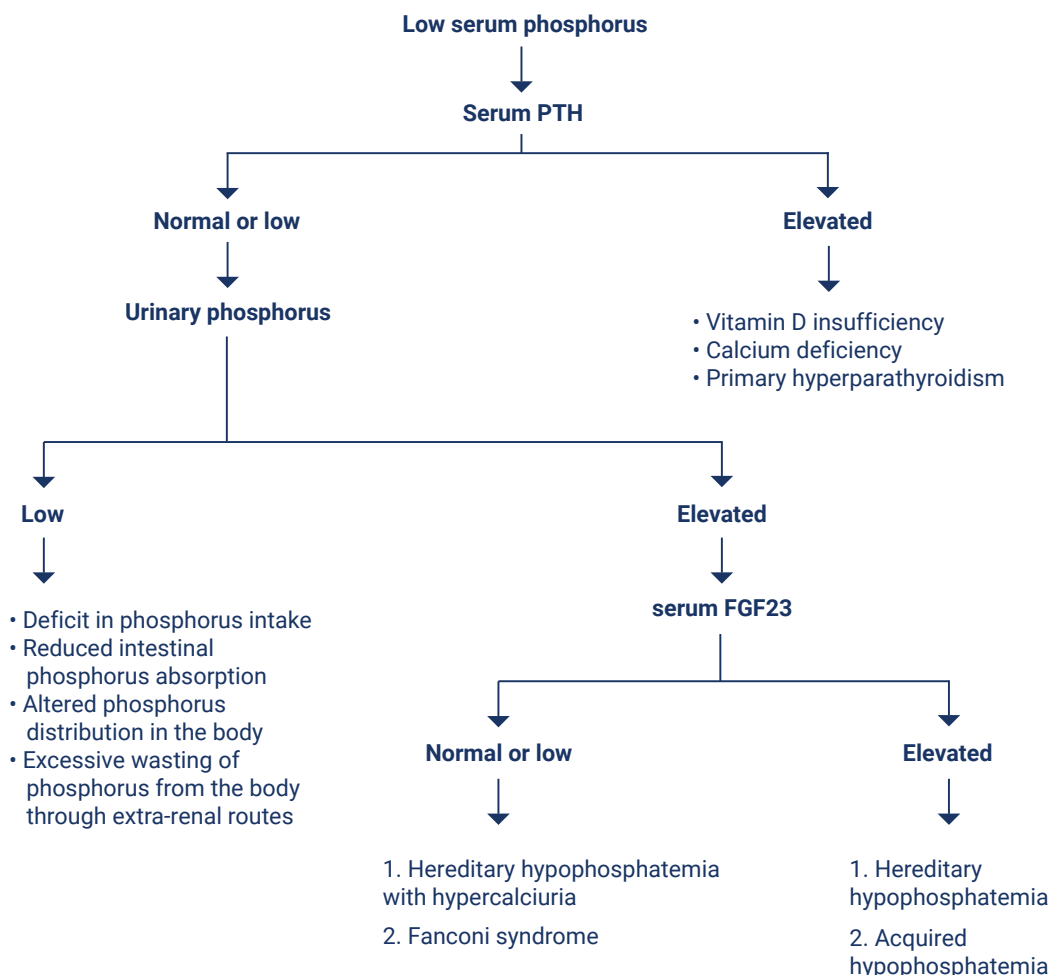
Low serum phosphorus

Serum PTH

Normal or low

Urinary phosphorus

Elevated

• Vitamin D insufficiency
• Calcium deficiency
• Primary hyperparathyroidism

Low

• Deficit in phosphorus intake
• Reduced intestinal phosphorus absorption
• Altered phosphorus distribution in the body
• Excessive wasting of phosphorus from the body through extra-renal routes

Elevated

serum FGF23

Normal or low

1. Hereditary hypophosphatemia with hypercalciuria

2. Fanconi syndrome

Elevated

1. Hereditary hypophosphatemia

2. Acquired hypophosphatemia